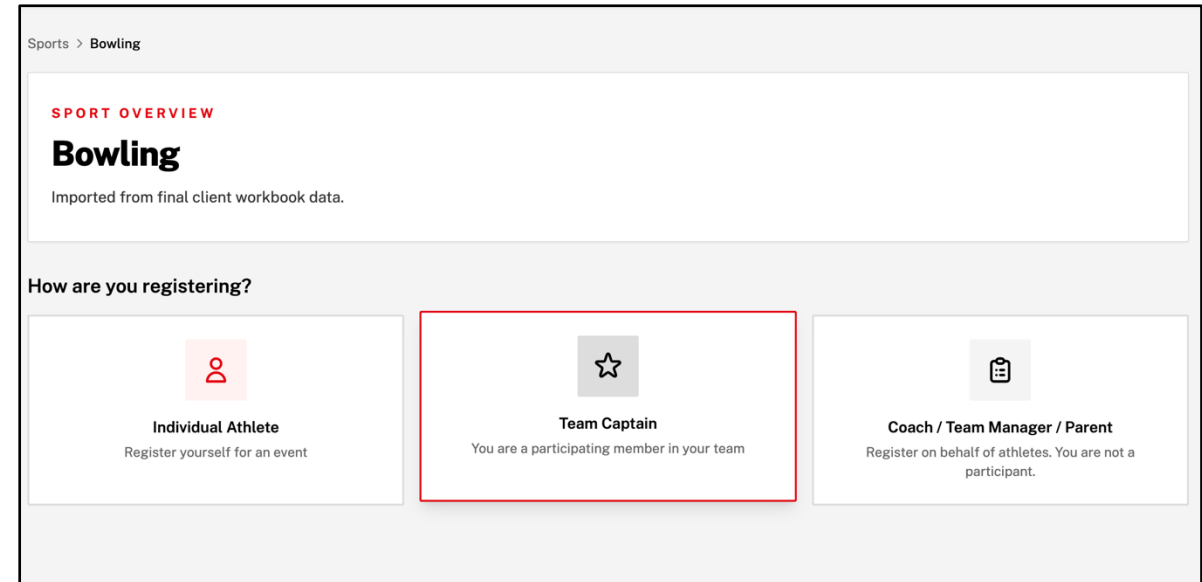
Sports > Bowling

SPORT OVERVIEW

Bowling

Imported from final client workbook data.

How are you registering?

Individual Athlete
Register yourself for an event

Team Captain
You are a participating member in your team

Coach / Team Manager / Parent
Register on behalf of athletes. You are not a participant.